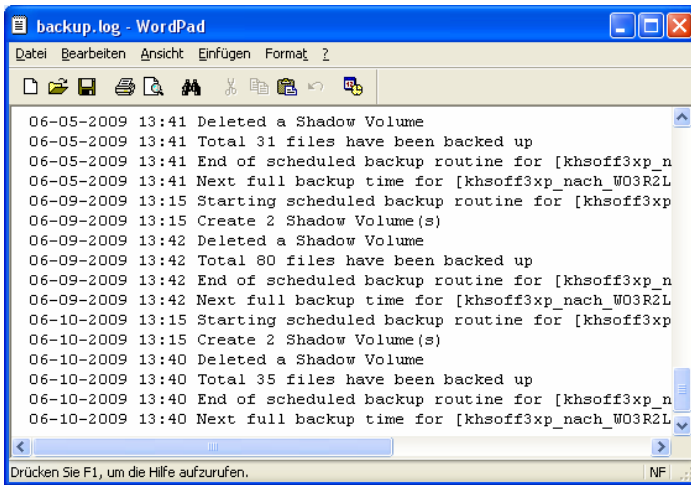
backup.log - WordPad

Datei Bearbeiten Ansicht Einfügen Format ?

06-05-2009 13:41 Deleted a Shadow Volume
06-05-2009 13:41 Total 31 files have been backed up
06-05-2009 13:41 End of scheduled backup routine for [khsoff3xp_n
06-05-2009 13:41 Next full backup time for [khsoff3xp_nach_WO3R2L
06-09-2009 13:15 Starting scheduled backup routine for [khsoff3xp
06-09-2009 13:15 Create 2 Shadow Volume(s)
06-09-2009 13:42 Deleted a Shadow Volume
06-09-2009 13:42 Total 80 files have been backed up
06-09-2009 13:42 End of scheduled backup routine for [khsoff3xp_n
06-09-2009 13:42 Next full backup time for [khsoff3xp_nach_WO3R2L
06-10-2009 13:15 Starting scheduled backup routine for [khsoff3xp
06-10-2009 13:15 Create 2 Shadow Volume(s)
06-10-2009 13:40 Deleted a Shadow Volume
06-10-2009 13:40 Total 35 files have been backed up
06-10-2009 13:40 End of scheduled backup routine for [khsoff3xp_n
06-10-2009 13:40 Next full backup time for [khsoff3xp_nach_WO3R2L

Drücken Sie F1, um die Hilfe aufzurufen.
NF